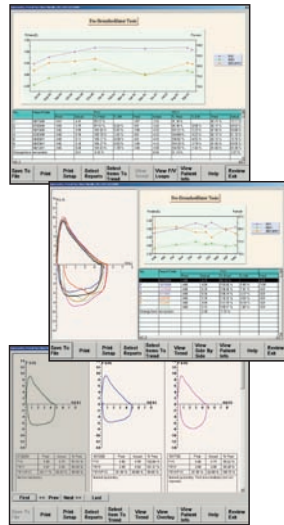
Pre Bronchodilator Trend

Save To File | Print | Print Setup | Select Reports | Select Items To Trend | Show Trend | View F/V Loops | View Patient Info. | Help | Review Exit

Pre Bronchodilator Trend

Save To File | Print | Print Setup | Select Reports | Select Items To Trend | View Trend | View Side By Side | View Patient Info. | Help | Review Exit

First | << Prev | Next >> | Last

Save To File | Print | Print Setup | Select Reports | Select Items To Trend | View Trend | View Overlay | View Patient Info. | Help | Review Exit